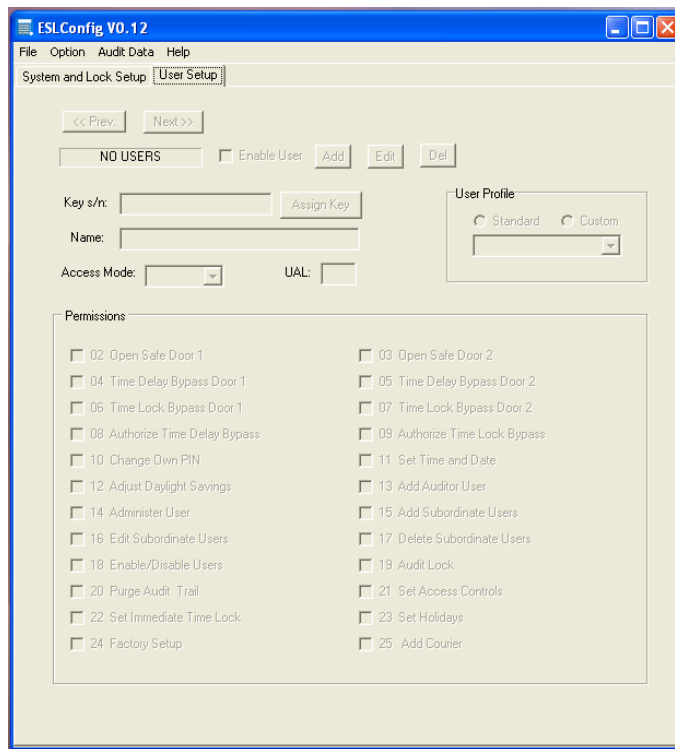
ESLConfig V0.12

File Option Audit Data Help

System and Lock Setup | User Setup

<< Prev. Next >>

NO USERS Enable User Add Edit Del

Key s/n: Assign Key

Name:

Access Mode: UAL:

User Profile
Standard Custom

Permissions

02 Open Safe Door 1
03 Open Safe Door 2
04 Time Delay Bypass Door 1
05 Time Delay Bypass Door 2
06 Time Lock Bypass Door 1
07 Time Lock Bypass Door 2
08 Authorize Time Delay Bypass
09 Authorize Time Lock Bypass
10 Change Own PIN
11 Set Time and Date
12 Adjust Daylight Savings
13 Add Auditor User
14 Administer User
15 Add Subordinate Users
16 Edit Subordinate Users
17 Delete Subordinate Users
18 Enable/Disable Users
19 Audit Lock
20 Purge Audit Trail
21 Set Access Controls
22 Set Immediate Time Lock
23 Set Holidays
24 Factory Setup
25 Add Courier